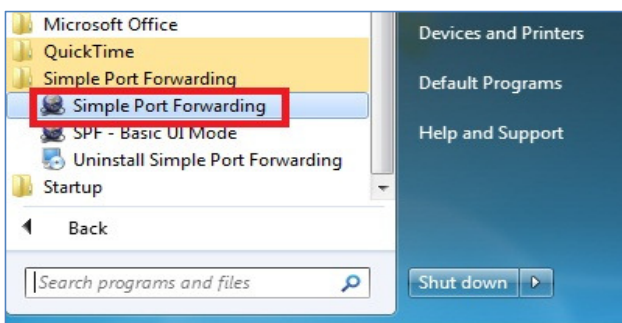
Microsoft Office
QuickTime
Simple Port Forwarding
Simple Port Forwarding
SPF - Basic UI Mode
Uninstall Simple Port Forwarding
Startup
Back
Search programs and files

Devices and Printers
Default Programs
Help and Support
Shut down